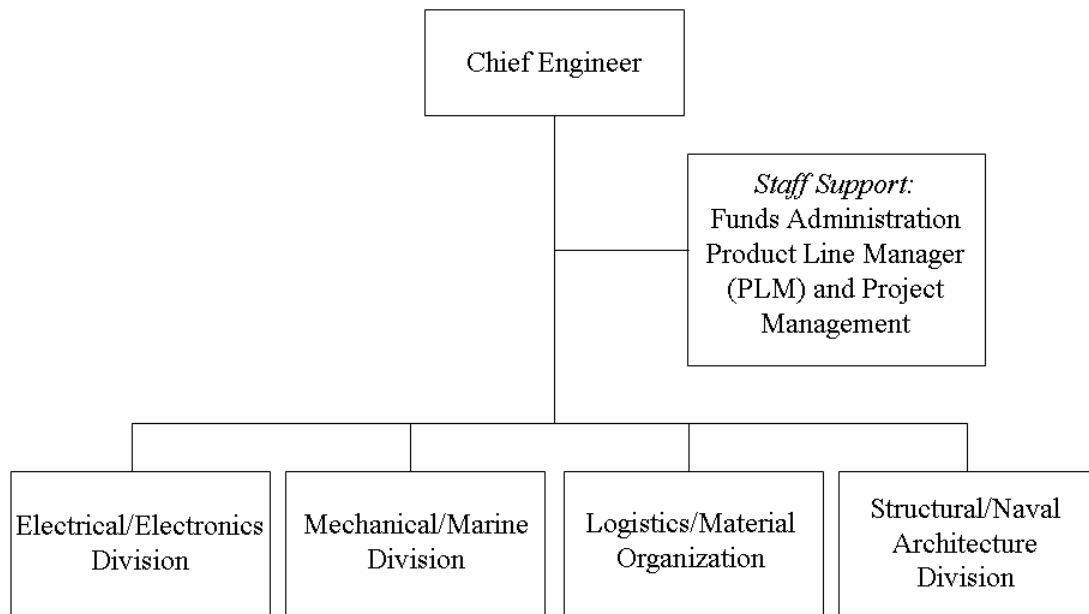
Chief Engineer

Staff Support:
Funds Administration
Product Line Manager (PLM) and Project Management

Electrical/Electronics Division

Mechanical/Marine Division

Logistics/Material Organization

Structural/Naval Architecture Division